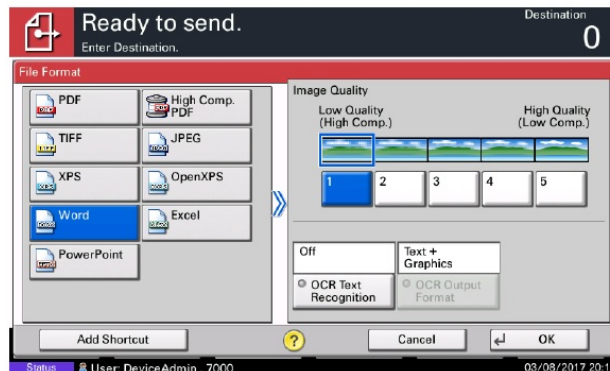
Ready to send.
Enter Destination.

Destination
0

File Format

PDF
High Comp. PDF
TIFF
JPEG
XPS
OpenXPS
Word
Excel
PowerPoint

Image Quality
Low Quality (High Comp.)
High Quality (Low Comp.)

1
2
3
4
5

Off
Text + Graphics
OCR Text Recognition
OCR Output Format

Add Shortcut
Cancel
OK

Status
User: DeviceAdmin 7000
03/08/2017 20:1